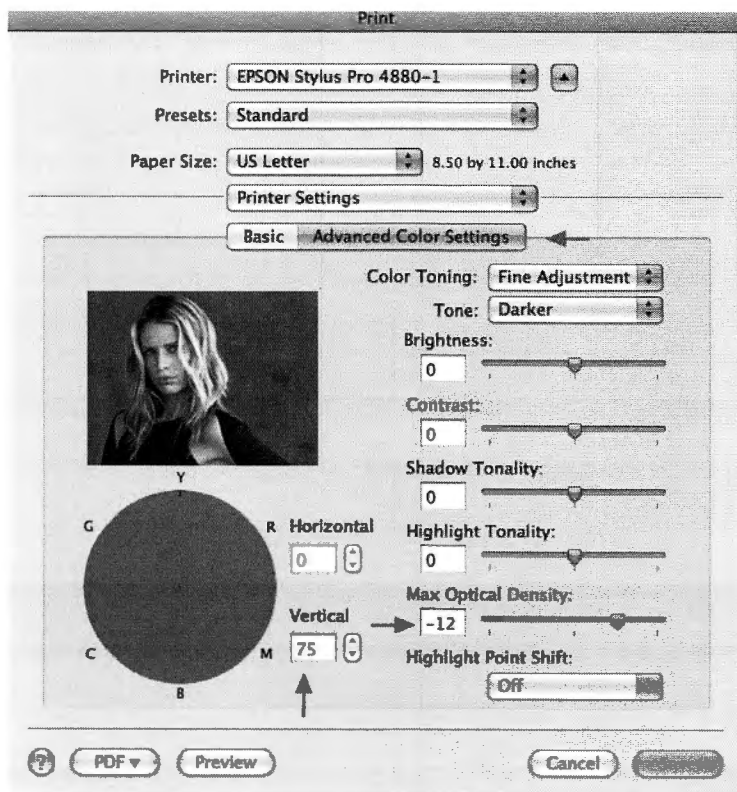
Print

Printer: EPSON Stylus Pro 4880-1

Presets: Standard

Paper Size: US Letter 8.50 by 11.00 inches

Printer Settings

Basic Advanced Color Settings

Color Toning: Fine Adjustment

Tone: Darker

Brightness:

0

Contrast:

0

Shadow Tonality:

0

Highlight Tonality:

0

Max Optical Density:

-12

Highlight Point Shift:

Off

Y

G

R

C

M

B

Horizontal

0

Vertical

75

PDF ▾

Preview

Cancel

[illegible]